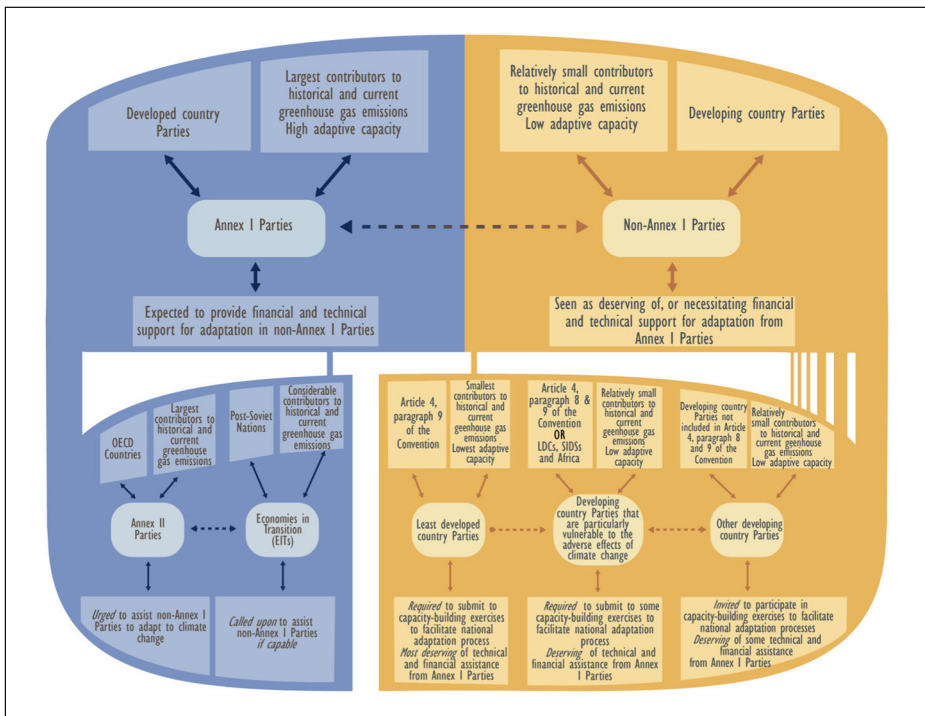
Developed country Parties

Largest contributors to historical and current greenhouse gas emissions High adaptive capacity

Relatively small contributors to historical and current greenhouse gas emissions Low adaptive capacity

Developing country Parties

Annex I Parties

Non-Annex I Parties

Expected to provide financial and technical support for adaptation in non-Annex I Parties

Seen as deserving of, or necessitating financial and technical support for adaptation from Annex I Parties

OECD Countries

Largest contributors to historical and current greenhouse gas emissions

Post-Soviet Nations

Considerable contributors to historical and current greenhouse gas emissions

Annex II Parties

Economies in Transition (EITs)

*Urged* to assist non-Annex I Parties to adapt to climate change

*Called upon* to assist non-Annex I Parties *if capable*

Article 4, paragraph 9 of the Convention

Smallest contributors to historical and current greenhouse gas emissions Lowest adaptive capacity

Article 4, paragraph 8 & 9 of the Convention OR LDCs, SIDSs and Africa

Relatively small contributors to historical and current greenhouse gas emissions Low adaptive capacity

Developing country Parties not included in Article 4, paragraph 8 and 9 of the Convention

Relatively small contributors to historical and current greenhouse gas emissions Low adaptive capacity

Least developed country Parties

Developing country Parties that are particularly vulnerable to the adverse effects of climate change

Other developing country Parties

*Required* to submit to capacity-building exercises to facilitate national adaptation process *Most deserving* of technical and financial assistance from Annex I Parties

*Required* to submit to some capacity-building exercises to facilitate national adaptation process *Deserving* of technical and financial assistance from Annex I Parties

*Invited* to participate in capacity-building exercises to facilitate national adaptation processes *Deserving* of some technical and financial assistance from Annex I Parties